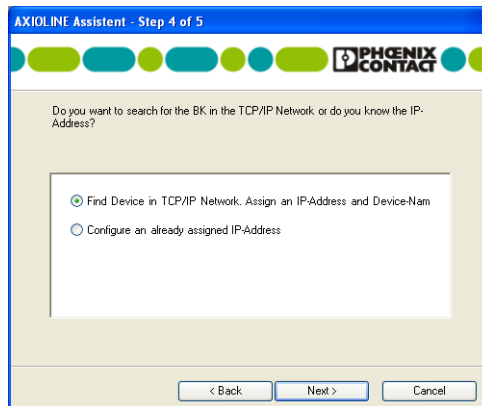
AXIOLINE Assistent - Step 4 of 5

PHŒNIX CONTACT

Do you want to search for the BK in the TCP/IP Network or do you know the IP-Address?

Find Device in TCP/IP Network. Assign an IP-Address and Device-Nam

Configure an already assigned IP-Address

< Back

Next >

Cancel